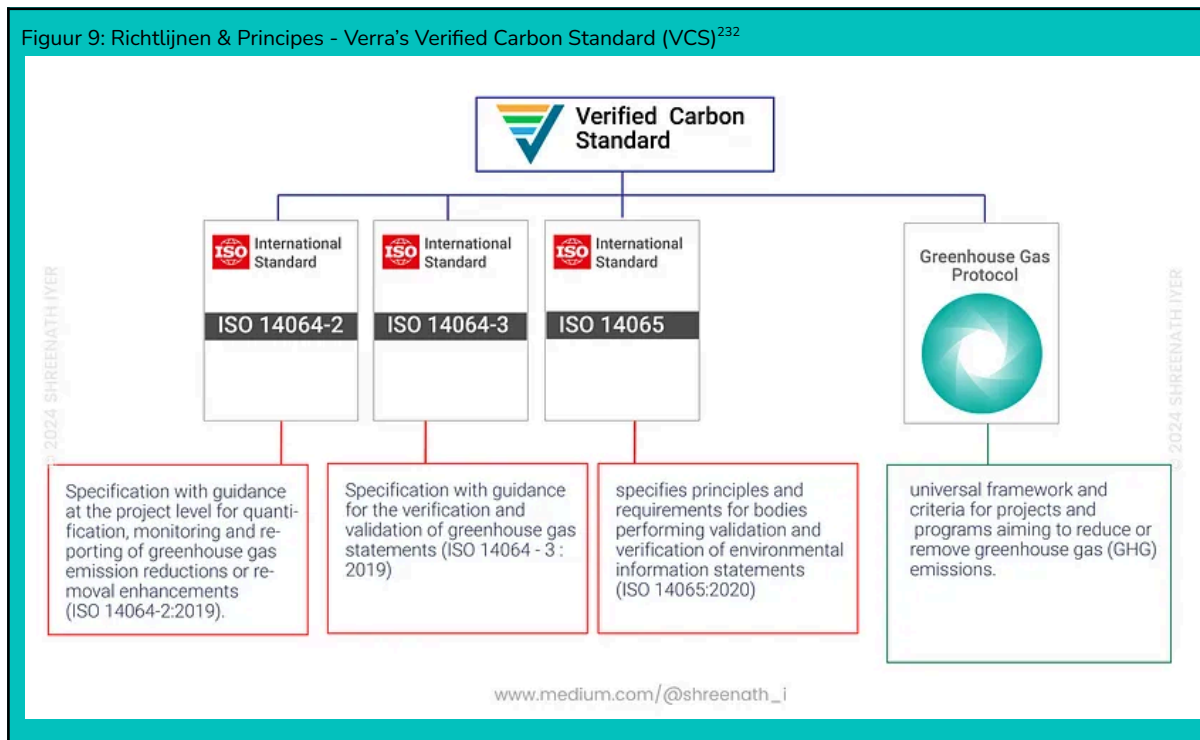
Figuur 9: Richtlijnen & Principes - Verra's Verified Carbon Standard (VCS)$^{232}$

Verified Carbon Standard

ISO International Standard

ISO 14064-2

ISO International Standard

ISO 14064-3

ISO International Standard

ISO 14065

Greenhouse Gas Protocol

© 2024 SHREENATH IYER

© 2024 SHREENATH IYER

Specification with guidance at the project level for quantification, monitoring and reporting of greenhouse gas emission reductions or removal enhancements (ISO 14064-2:2019).

Specification with guidance for the verification and validation of greenhouse gas statements (ISO 14064 - 3 : 2019)

specifies principles and requirements for bodies performing validation and verification of environmental information statements (ISO 14065:2020)

universal framework and criteria for projects and programs aiming to reduce or remove greenhouse gas (GHG) emissions.

www.medium.com/@shreenath_i